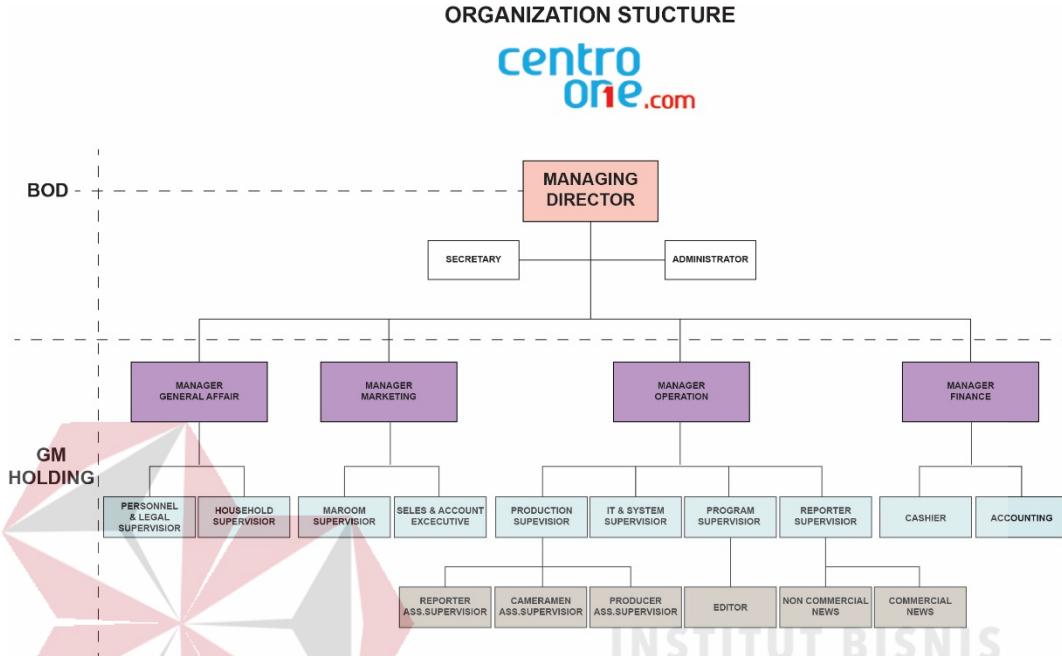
ORGANIZATION STUCTURE

centro one.com

BOD

MANAGING DIRECTOR

SECRETARY

ADMINISTRATOR

GM HOLDING

MANAGER GENERAL AFFAIR

MANAGER MARKETING

MANAGER OPERATION

MANAGER FINANCE

PERSONNEL & LEGAL SUPERVISIOR

HOUSEHOLD SUPERVISIOR

MAROOM SUPERVISIOR

SELES & ACCOUNT EXCECUTIVE

PRODUCTION SUPEVISIOR

IT & SYSTEM SUPERVISIOR

PROGRAM SUPERVISIOR

REPORTER SUPERVISIOR

CASHIER

ACCOUNTING

REPORTER ASS.SUPERVISIOR

CAMERAMEN ASS.SUPERVISIOR

PRODUCER ASS.SUPERVISIOR

EDITOR

NON COMMERCIAL NEWS

COMMERCIAL NEWS

INSTITUT BISNIS